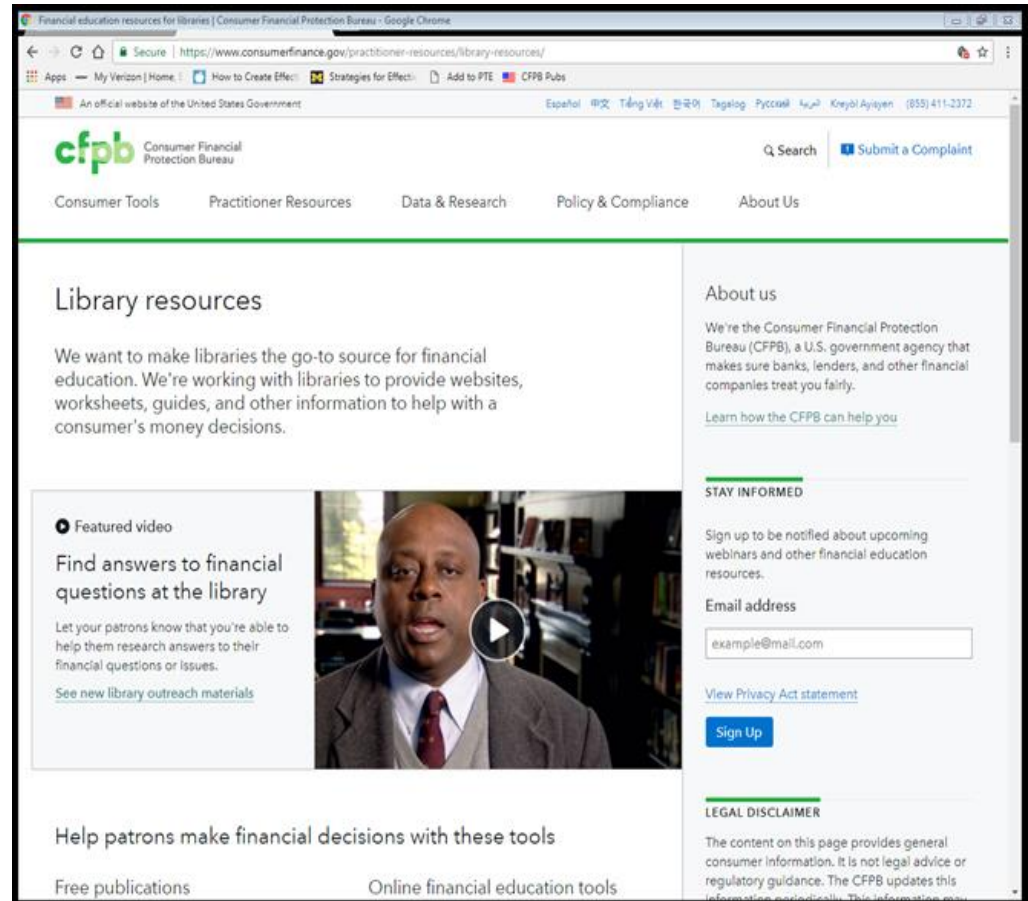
Financial education resources for libraries | Consumer Financial Protection Bureau - Google Chrome

Secure | https://www.consumerfinance.gov/practitioner-resources/library-resources/

Apps — My Verizon | Home How to Create Effect Strategies for Effecti Add to PTE CFPB Pubs

An official website of the United States Government

Español 中文 Tiếng Việt 한국어 Tagalog Русский العربية Kreyòl Ayisyen (855) 411-2372

cfpb Consumer Financial Protection Bureau

Search Submit a Complaint

Consumer Tools Practitioner Resources Data & Research Policy & Compliance About Us

Library resources

We want to make libraries the go-to source for financial education. We're working with libraries to provide websites, worksheets, guides, and other information to help with a consumer's money decisions.

Featured video

Find answers to financial questions at the library

Let your patrons know that you're able to help them research answers to their financial questions or issues.

See new library outreach materials

Help patrons make financial decisions with these tools

Free publications

Online financial education tools

About us

We're the Consumer Financial Protection Bureau (CFPB), a U.S. government agency that makes sure banks, lenders, and other financial companies treat you fairly.

Learn how the CFPB can help you

STAY INFORMED

Sign up to be notified about upcoming webinars and other financial education resources.

Email address

example@mail.com

View Privacy Act statement

Sign Up

LEGAL DISCLAIMER

The content on this page provides general consumer information. It is not legal advice or regulatory guidance. The CFPB updates this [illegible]